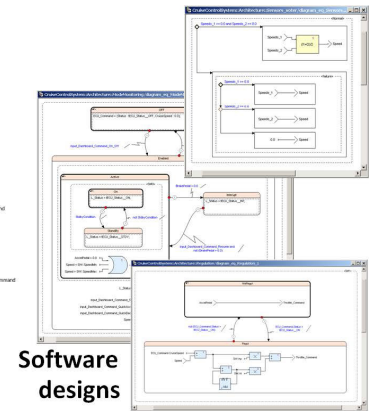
CruiseControlSystem::Architecture::Sensors_voter::diagram_rq_Sensors...

Speeds_1 == 0.0 and Speeds_2 == 0.0

Speeds_1

Speeds_2

(i1+i2)/2

Speed

Failure

Speeds_1 == 0.0

Speeds_1

Speed

Speeds_2

Speed

0.0

Speed

CruiseControlSystem::Architecture::ModeMonitoring::diagram_rq_ModeM...

OFF

Enabled

Active

On

StandBy

Interrupt

Input_Dashboard_Command_On_Off

BrakePedal > 0.0

Input_Dashboard_Command_Resume

CruiseControlSystem::Architecture::Regulation::diagram_rq_Regulation_...

Software designs